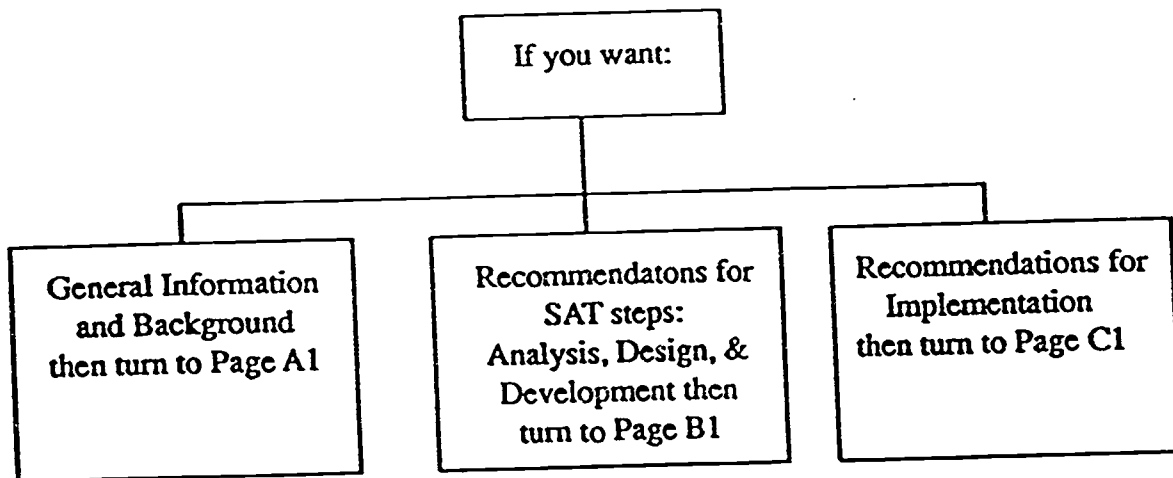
If you want:

General Information and Background then turn to Page A1

Recommendatons for SAT steps: Analysis, Design, & Development then turn to Page B1

Recommendations for Implementation then turn to Page C1